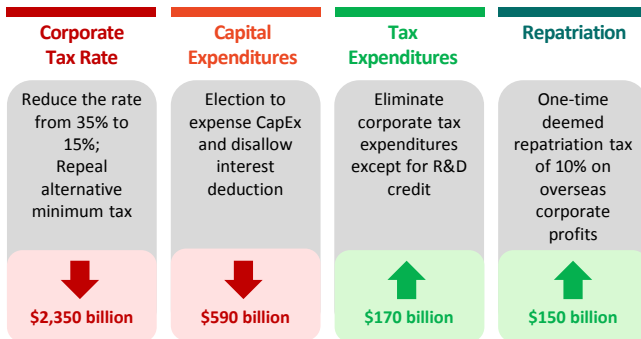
Corporate Tax Rate

Reduce the rate from 35% to 15%; Repeal alternative minimum tax

$2,350 billion

Capital Expenditures

Election to expense CapEx and disallow interest deduction

$590 billion

Tax Expenditures

Eliminate corporate tax expenditures except for R&D credit

$170 billion

Repatriation

One-time deemed repatriation tax of 10% on overseas corporate profits

$150 billion